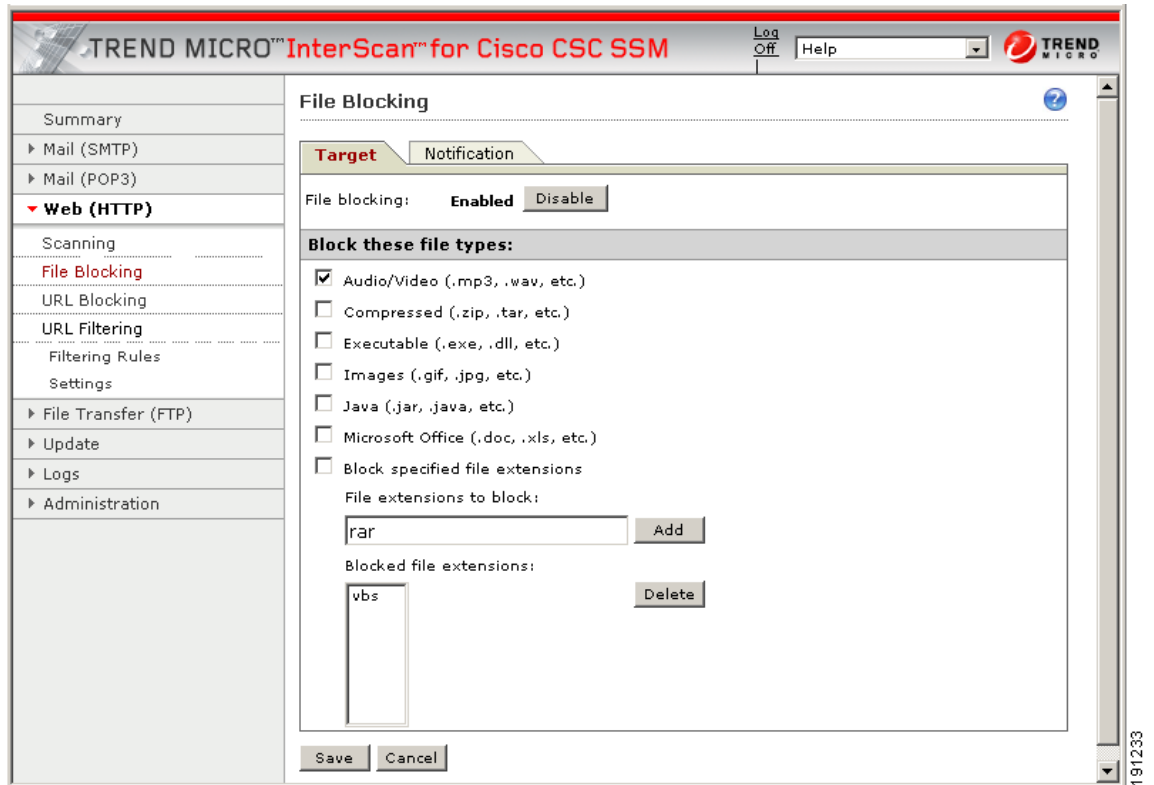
TREND MICRO™ InterScan™ for Cisco CSC SSM

Log Off

Help

TREND MICRO

Summary
Mail (SMTP)
Mail (POP3)
Web (HTTP)
Scanning
File Blocking
URL Blocking
URL Filtering
Filtering Rules
Settings
File Transfer (FTP)
Update
Logs
Administration

File Blocking

Target
Notification

File blocking: Enabled Disable

Block these file types:

☑ Audio/Video (.mp3, .wav, etc.)
☐ Compressed (.zip, .tar, etc.)
☐ Executable (.exe, .dll, etc.)
☐ Images (.gif, .jpg, etc.)
☐ Java (.jar, .java, etc.)
☐ Microsoft Office (.doc, .xls, etc.)
☐ Block specified file extensions

File extensions to block:

rar

Add

Blocked file extensions:

vbs

Delete

Save Cancel

191233